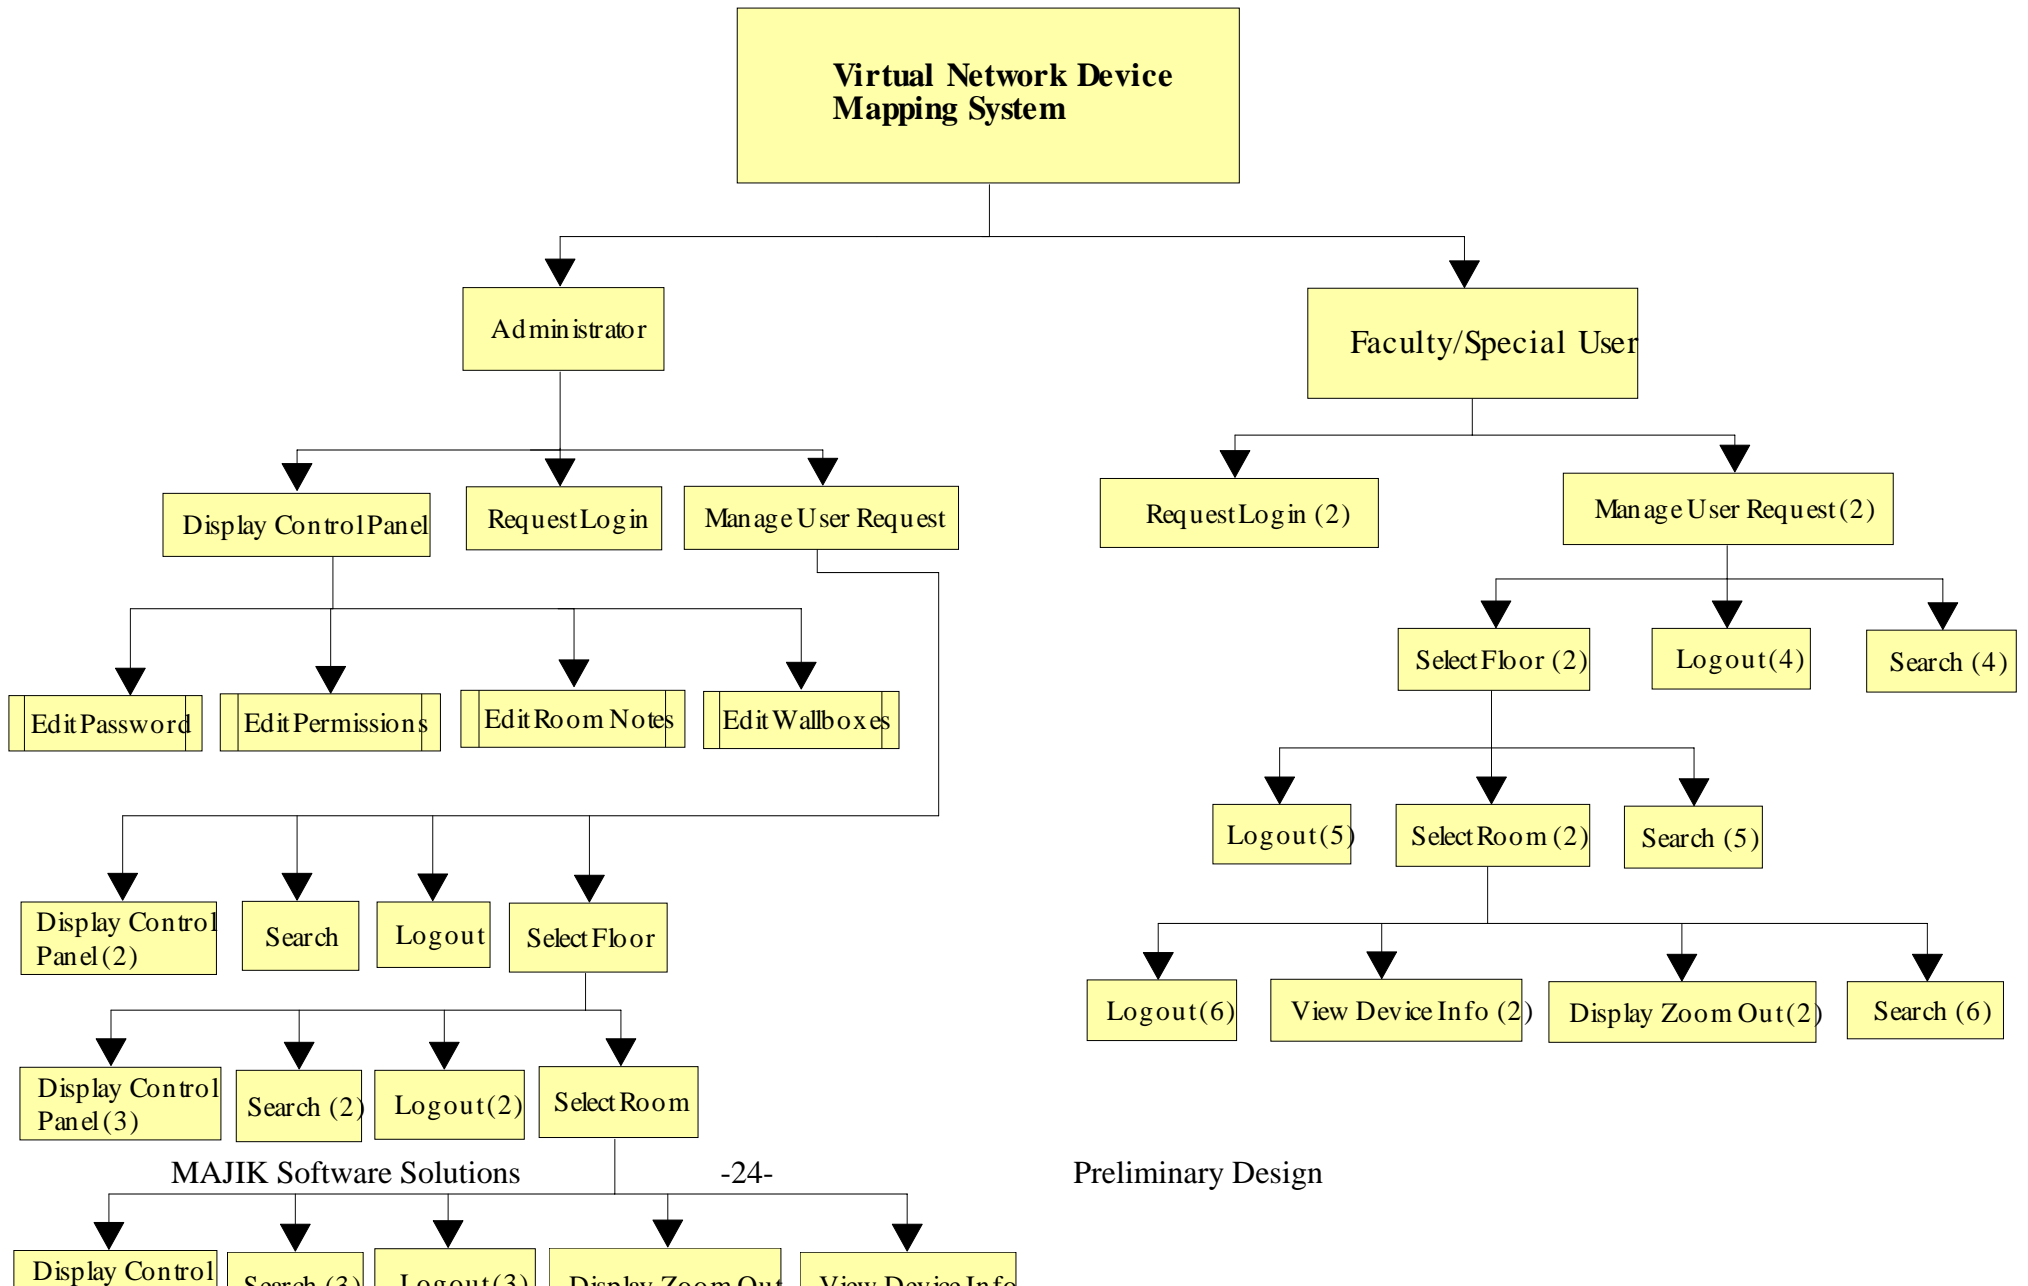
Virtual Network Device Mapping System

Administrator

Faculty/Special User

Display Control Panel

Request Login

Manage User Request

Request Login (2)

Manage User Request (2)

Edit Password

Edit Permissions

Edit Room Notes

Edit Wallboxes

Select Floor (2)

Logout (4)

Search (4)

Logout (5)

Select Room (2)

Search (5)

Display Control Panel (2)

Search

Logout

Select Floor

Logout (6)

View Device Info (2)

Display Zoom Out (2)

Search (6)

Display Control Panel (3)

Search (2)

Logout (2)

Select Room

MAJIK Software Solutions -24- Preliminary Design

Display Control

Search (3)

Logout (3)

Display Zoom Out

View Device Info